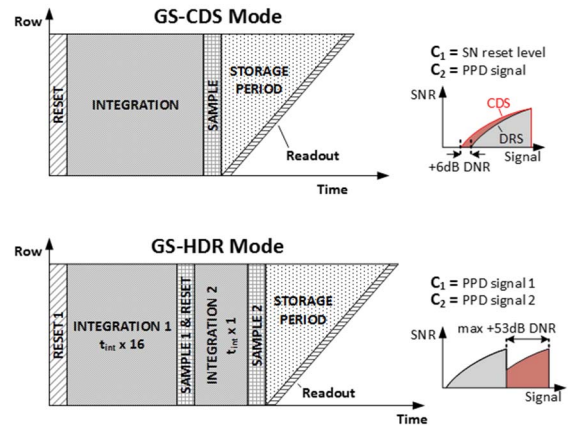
GS-CDS Mode

Row

RESET

INTEGRATION

SAMPLE

STORAGE PERIOD

Readout

Time

$C_1$ = SN reset level
$C_2$ = PPD signal

SNR

CDS

DRS

Signal

+6dB DNR

GS-HDR Mode

Row

RESET 1

INTEGRATION 1
$t_{int}$ x 16

SAMPLE 1 & RESET

INTEGRATION 2
$t_{int}$ x 1

SAMPLE 2

STORAGE PERIOD

Readout

Time

$C_1$ = PPD signal 1
$C_2$ = PPD signal 2

SNR

max +53dB DNR

Signal